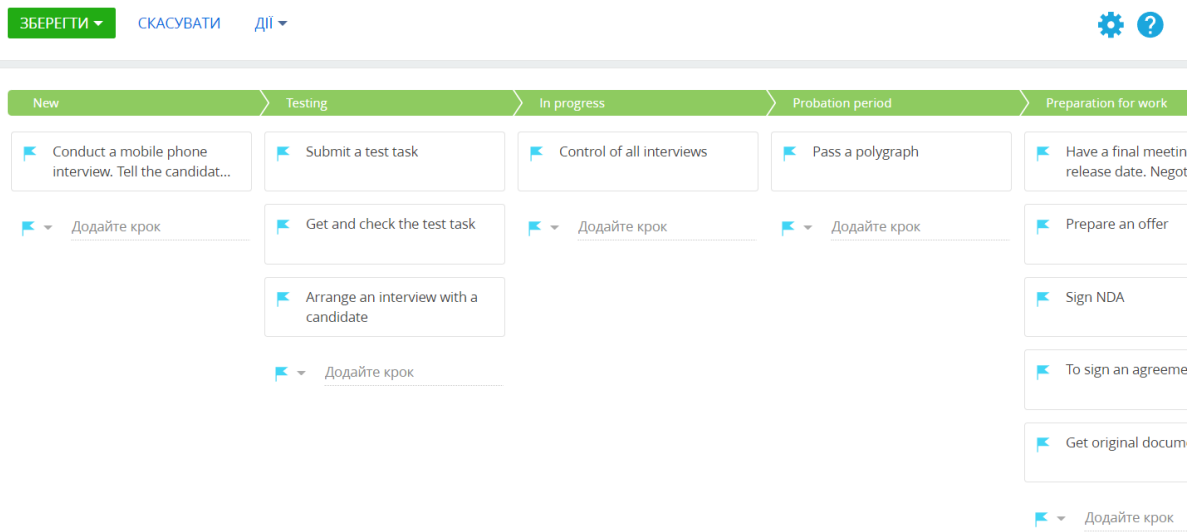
ЗБЕРЕГТИ СКАСУВАТИ ДІЇ

New

Conduct a mobile phone interview. Tell the candidat...

Додайте крок

Testing

Submit a test task

Get and check the test task

Arrange an interview with a candidate

Додайте крок

In progress

Control of all interviews

Додайте крок

Probation period

Pass a polygraph

Додайте крок

Preparation for work

Have a final meetin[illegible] release date. Negot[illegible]

Prepare an offer

Sign NDA

To sign an agreeme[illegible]

Get original docume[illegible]

Додайте крок